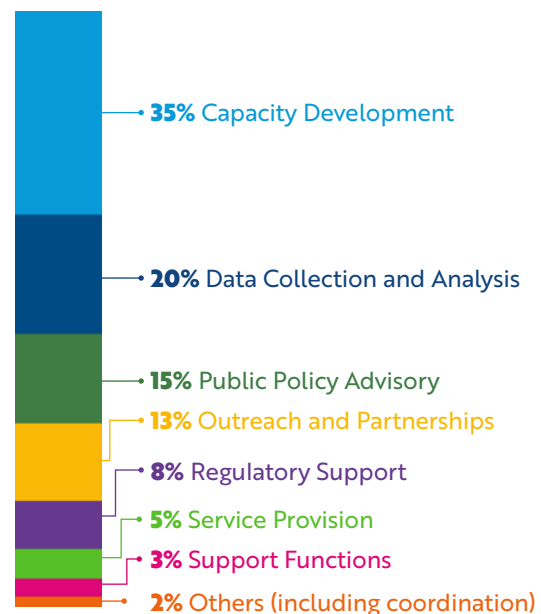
35% Capacity Development

20% Data Collection and Analysis

15% Public Policy Advisory

13% Outreach and Partnerships

8% Regulatory Support

5% Service Provision

3% Support Functions

2% Others (including coordination)